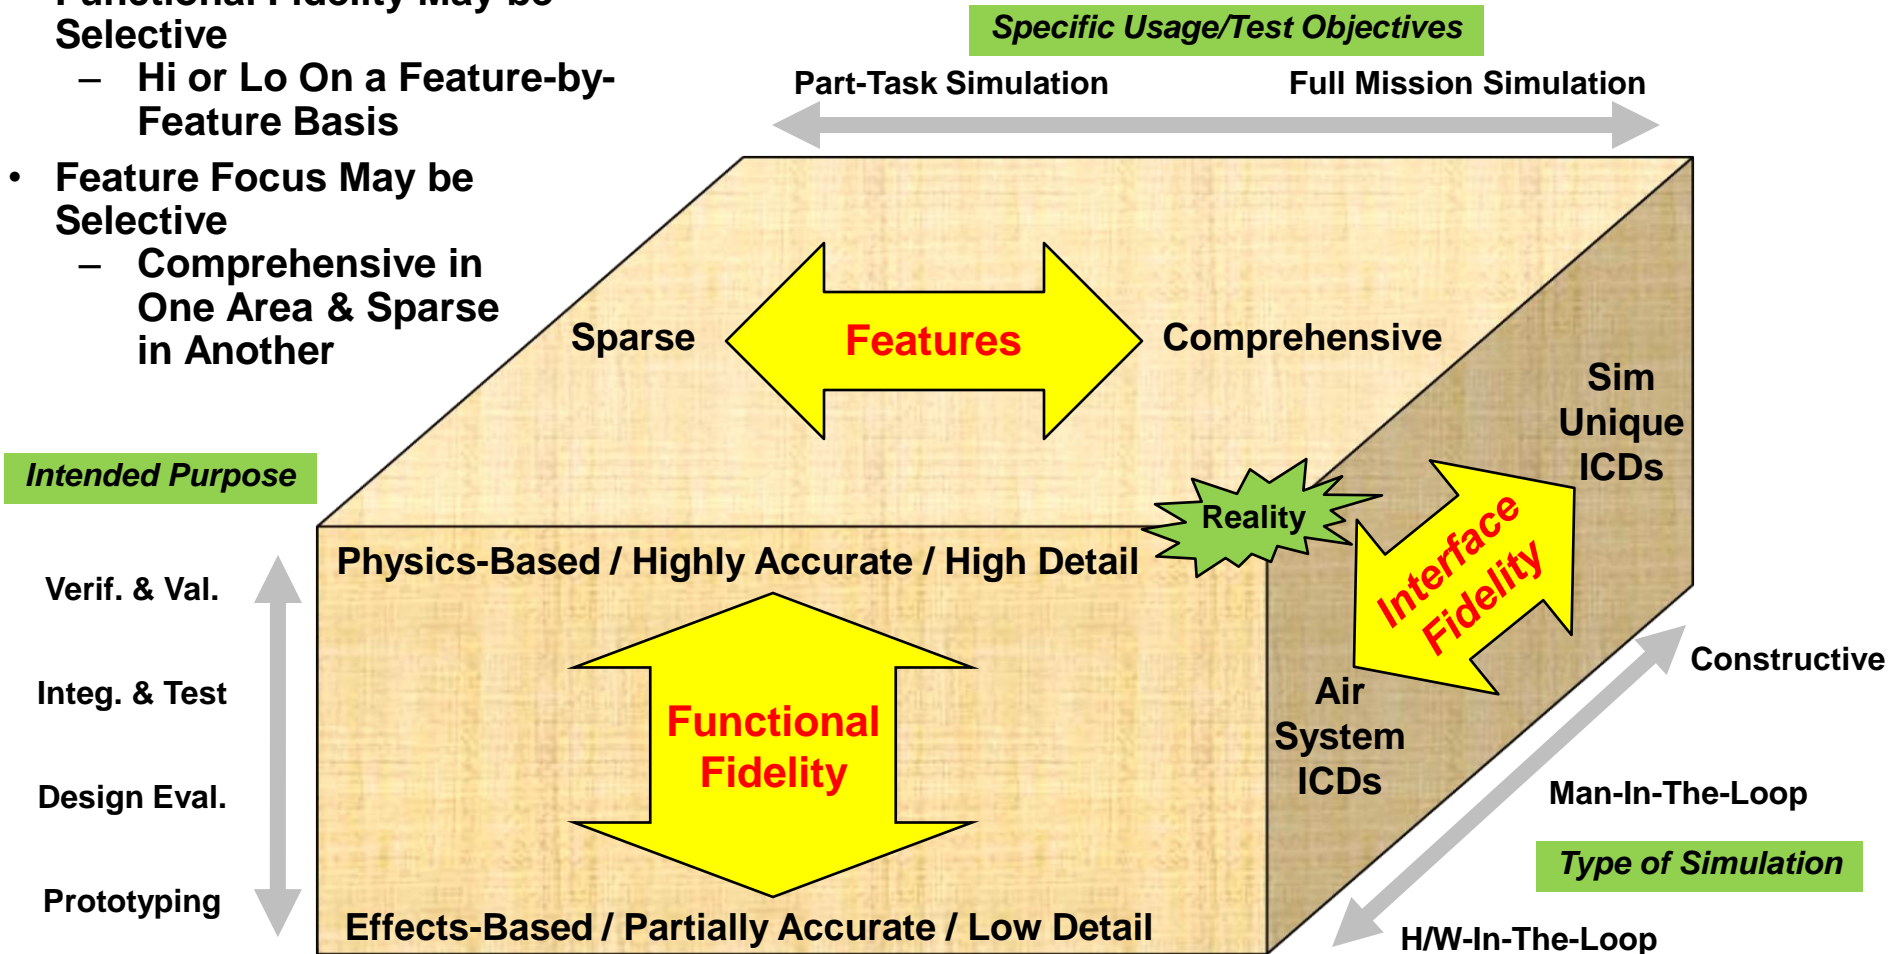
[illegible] Fidelity May be Selective

– Hi or Lo On a Feature-by-Feature Basis

• Feature Focus May be Selective

– Comprehensive in One Area & Sparse in Another

Specific Usage/Test Objectives

Part-Task Simulation

Full Mission Simulation

Sparse

Features

Comprehensive

Sim Unique ICDs

Intended Purpose

Reality

Interface Fidelity

Physics-Based / Highly Accurate / High Detail

Verif. & Val.

Integ. & Test

Design Eval.

Prototyping

Functional Fidelity

Air System ICDs

Constructive

Man-In-The-Loop

Type of Simulation

Effects-Based / Partially Accurate / Low Detail

H/W-In-The-Loop